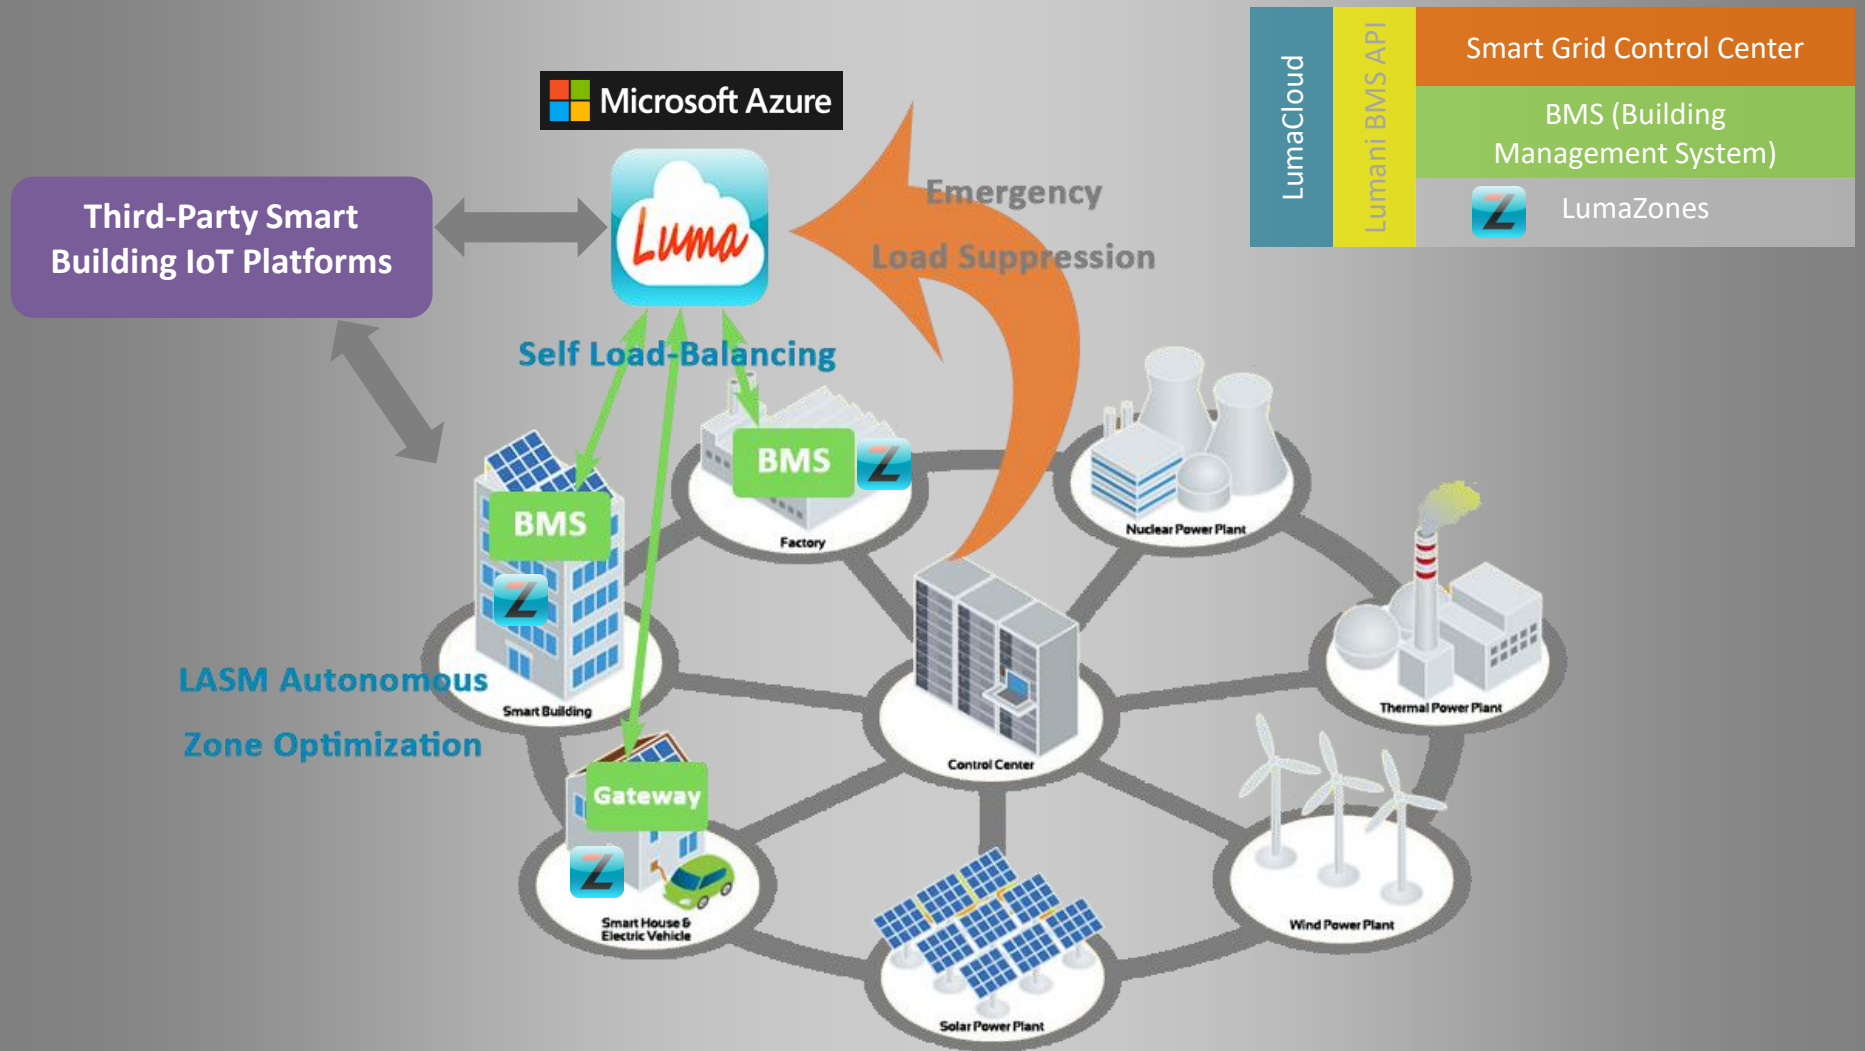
LumaCloud

Lumani BMS API

Smart Grid Control Center

BMS (Building Management System)

LumaZones

Microsoft Azure

Third-Party Smart Building IoT Platforms

Luma

Emergency

Load Suppression

Self Load-Balancing

BMS

BMS

Factory

Nuclear Power Plant

Smart Building

LASM Autonomous

Zone Optimization

Control Center

Thermal Power Plant

Gateway

Smart House & Electric Vehicle

Wind Power Plant

Solar Power Plant